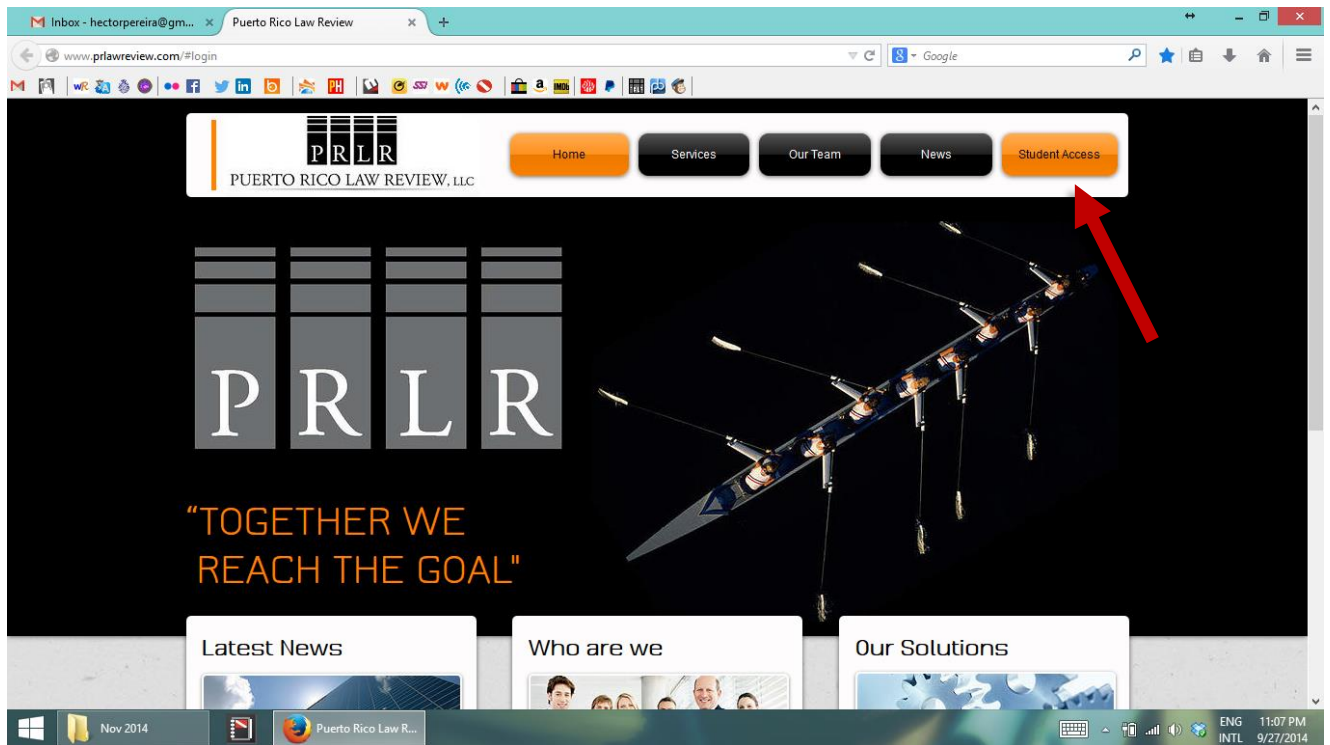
Inbox - hectorpereira@gm... ×
Puerto Rico Law Review ×
+

www.prlawreview.com/#login
Google

PRLR
PUERTO RICO LAW REVIEW, LLC

Home
Services
Our Team
News
Student Access

PRLR

"TOGETHER WE REACH THE GOAL"

Latest News

Who are we

Our Solutions

Nov 2014
Puerto Rico Law R...
ENG INTL
11:07 PM 9/27/2014